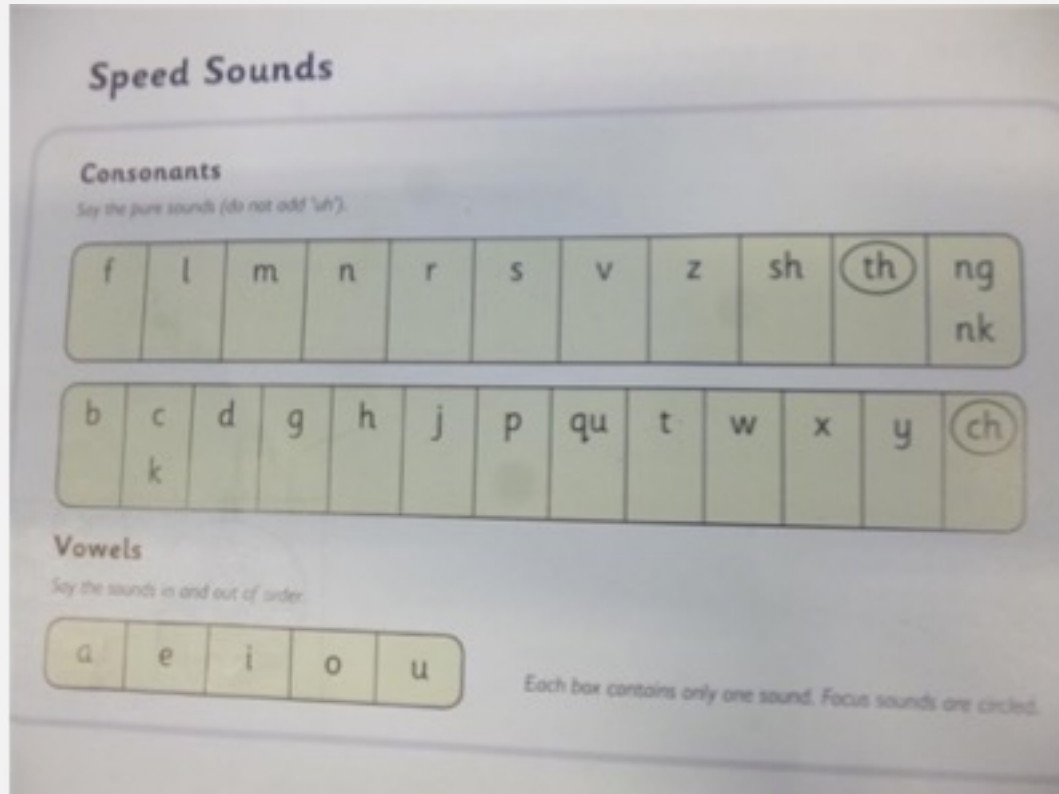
Speed Sounds

Consonants

Say the pure sounds (do not add 'uh').

| f | l | m | n | r | s | v | z | sh | th | ng nk |
|---|---|---|---|---|---|---|---|---|---|---|

| b | c k | d | g | h | j | p | qu | t | w | x | y | ch |
|---|---|---|---|---|---|---|---|---|---|---|---|---|

Vowels

Say the sounds in and out of order.

| a | e | i | o | u |
|---|---|---|---|---|

Each box contains only one sound. Focus sounds are circled.